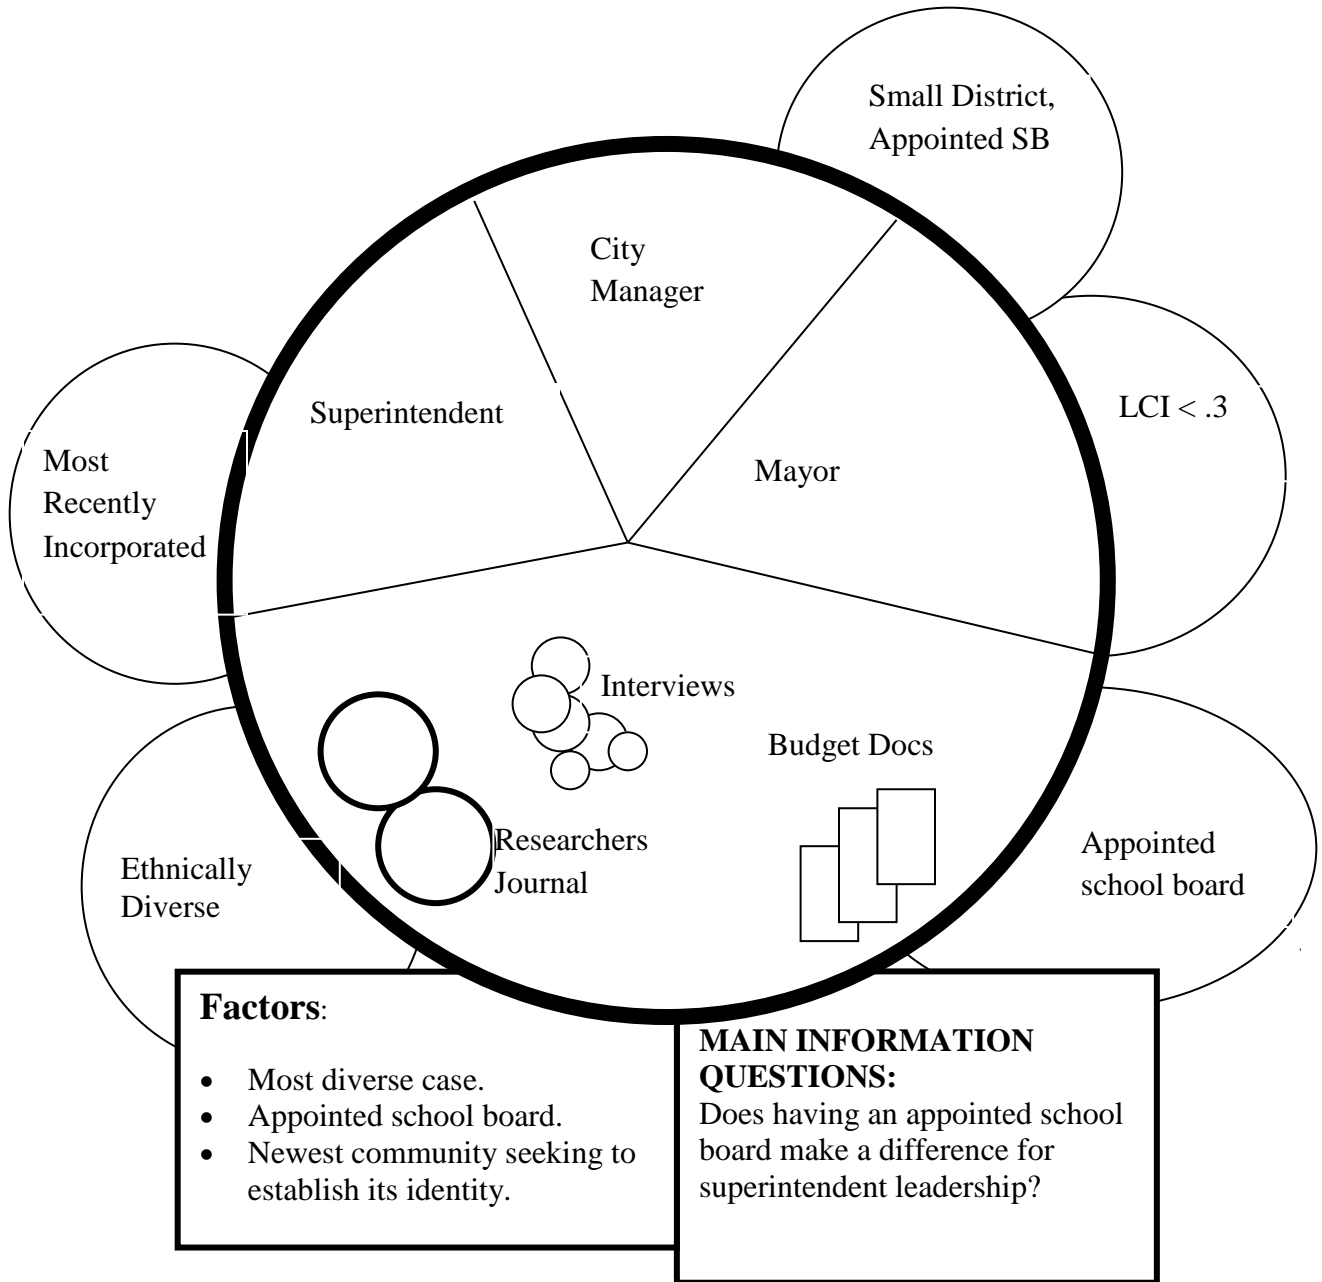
Small District, Appointed SB

City Manager

Superintendent

Mayor

LCI < .3

Most Recently Incorporated

Interviews

Budget Docs

Researchers Journal

Ethnically Diverse

Appointed school board

**Factors**:

- Most diverse case.
- Appointed school board.
- Newest community seeking to establish its identity.

**MAIN INFORMATION QUESTIONS:**
Does having an appointed school board make a difference for superintendent leadership?